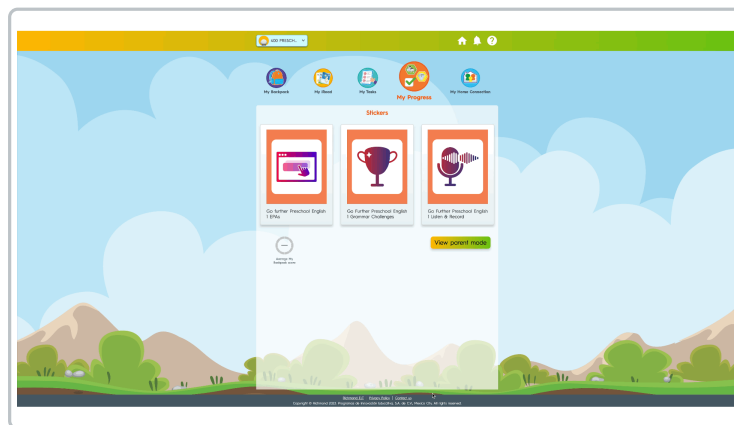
GDD PRESCH...

My Backpack

My iBook

My Tasks

My Progress

My Home Connection

Stickers

Go further Preschool English 1 EPAs

Go Further Preschool English 1 Grammar Challenges

Go Further Preschool English 1 Listen & Record

Swings My footprint icons

View parent mode

Richmond ELT | Privacy Policy | Contact us

Copyright © Richmond 2022. Programas de Innovación Educativa, S.A. de C.V., Mexico City. All rights reserved.